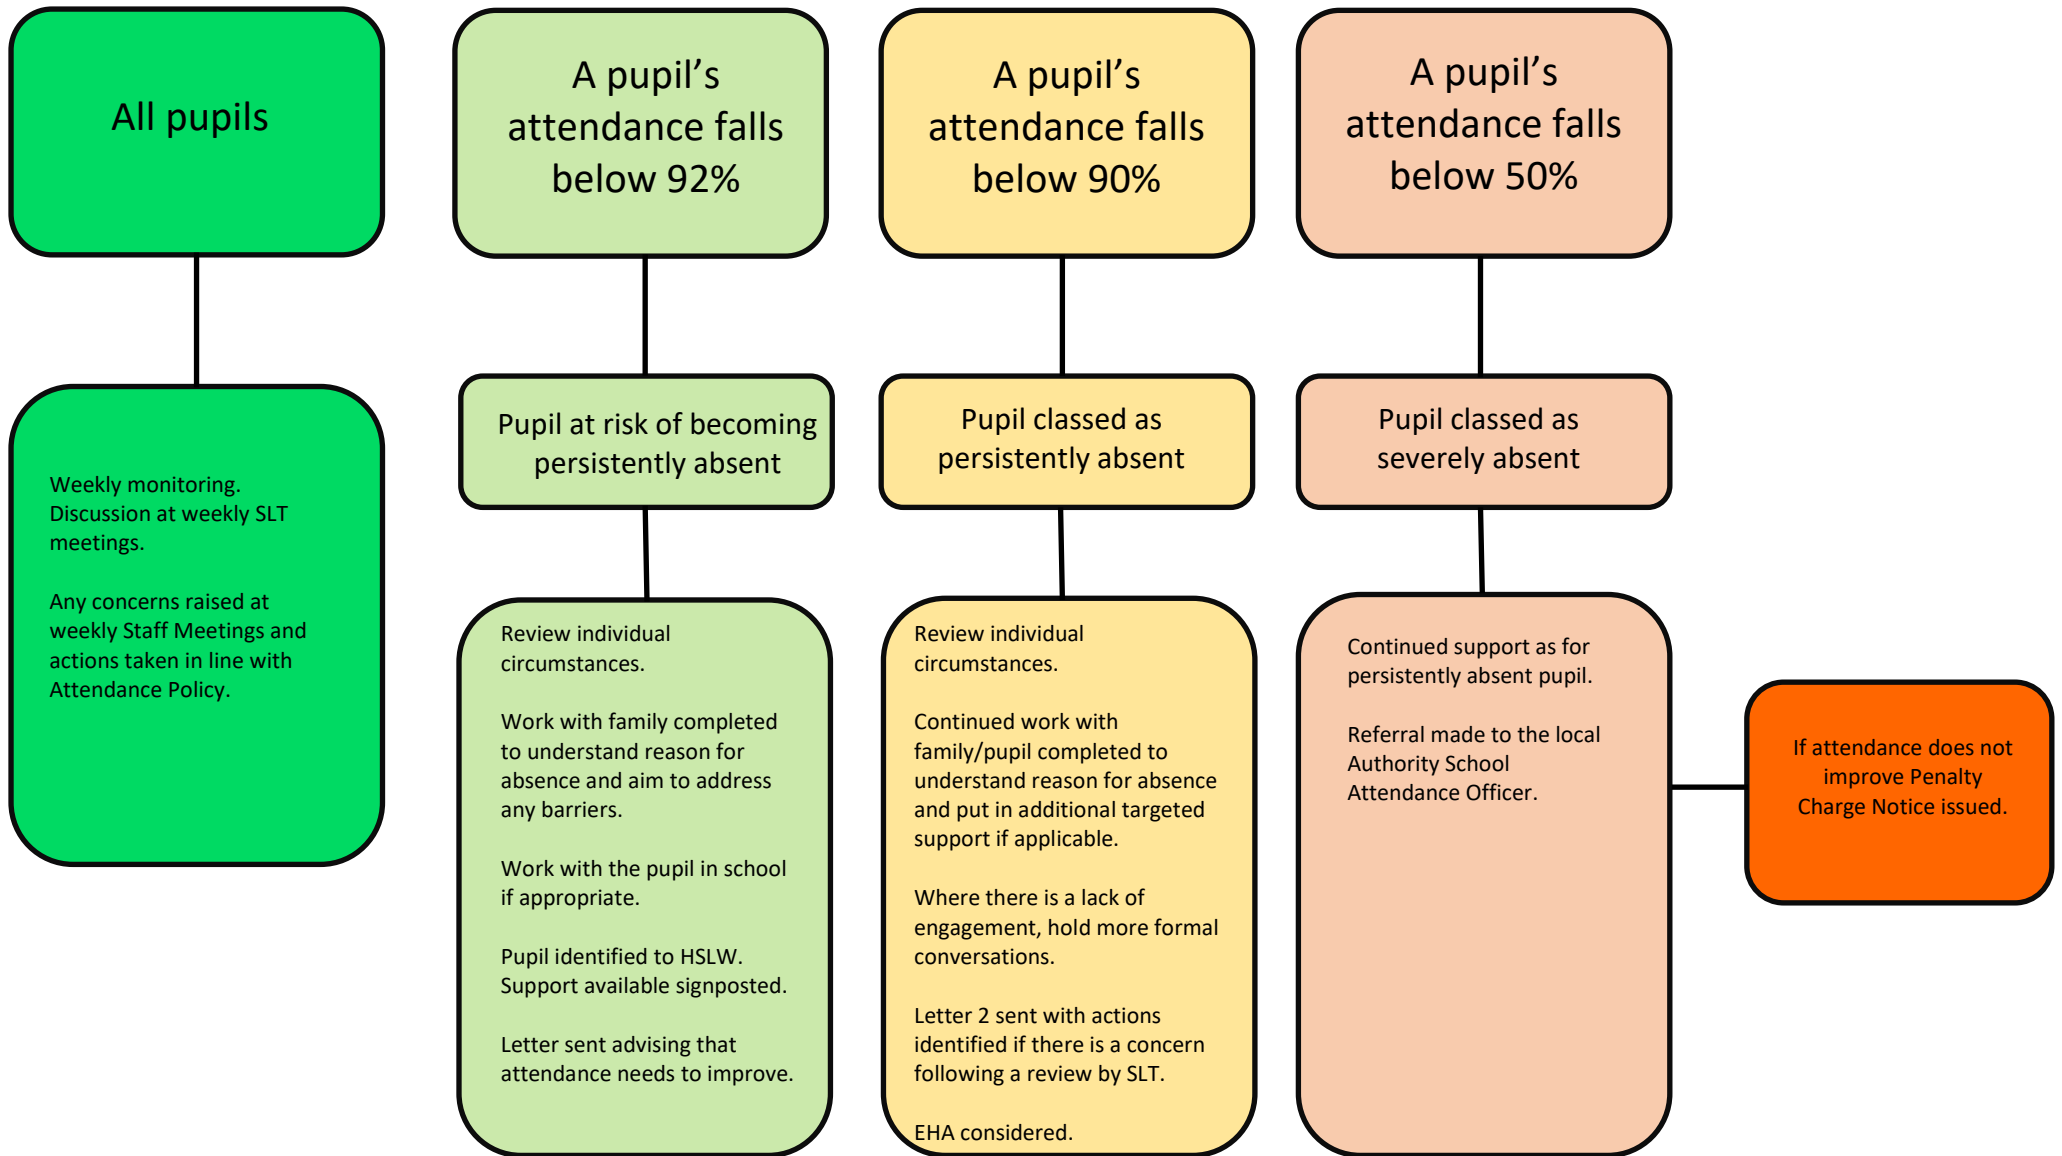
All pupils

Weekly monitoring. Discussion at weekly SLT meetings.

Any concerns raised at weekly Staff Meetings and actions taken in line with Attendance Policy.

A pupil's attendance falls below 92%

Pupil at risk of becoming persistently absent

Review individual circumstances.

Work with family completed to understand reason for absence and aim to address any barriers.

Work with the pupil in school if appropriate.

Pupil identified to HSLW. Support available signposted.

Letter sent advising that attendance needs to improve.

A pupil's attendance falls below 90%

Pupil classed as persistently absent

Review individual circumstances.

Continued work with family/pupil completed to understand reason for absence and put in additional targeted support if applicable.

Where there is a lack of engagement, hold more formal conversations.

Letter 2 sent with actions identified if there is a concern following a review by SLT.

EHA considered.

A pupil's attendance falls below 50%

Pupil classed as severely absent

Continued support as for persistently absent pupil.

Referral made to the local Authority School Attendance Officer.

If attendance does not improve Penalty Charge Notice issued.